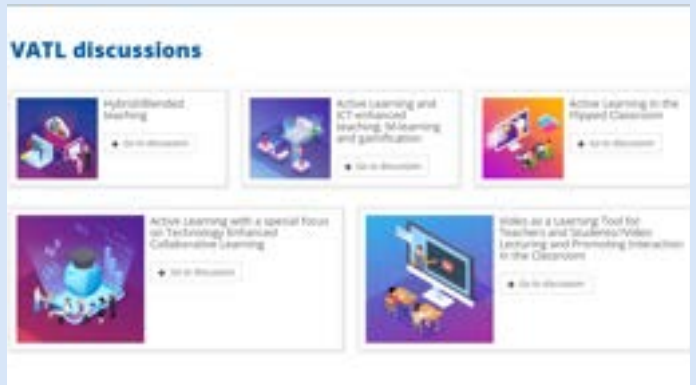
VATL discussions

Hybrid/Blended teaching

Go to discussion

Active Learning and ICT enhanced teaching: M-learning and gamification

Go to discussion

Active Learning in the Flipped Classroom

Go to discussion

Active Learning with a special focus on Technology Enhanced Collaborative Learning

Go to discussion

Video as a Learning Tool for Teachers and Students/Video Lecturing and Promoting Interaction in the Classroom

Go to discussion